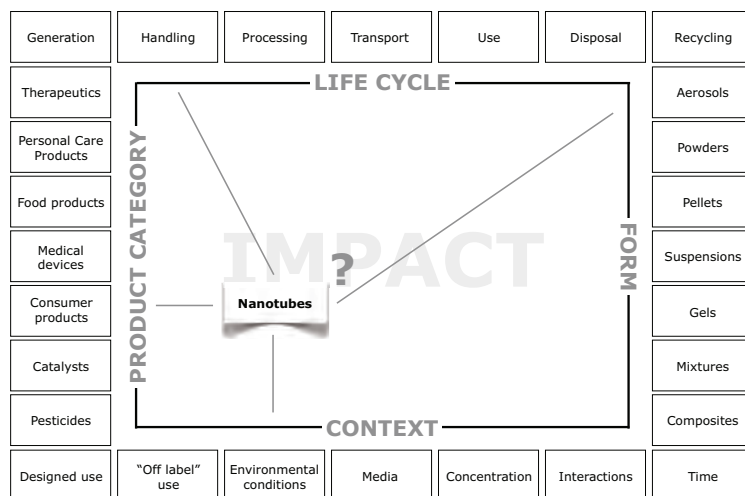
Generation | Handling | Processing | Transport | Use | Disposal | Recycling

LIFE CYCLE

Therapeutics

Personal Care Products

Food products

Medical devices

Consumer products

Catalysts

Pesticides

PRODUCT CATEGORY

IMPACT

?

Nanotubes

FORM

Aerosols

Powders

Pellets

Suspensions

Gels

Mixtures

Composites

CONTEXT

Designed use | "Off label" use | Environmental conditions | Media | Concentration | Interactions | Time